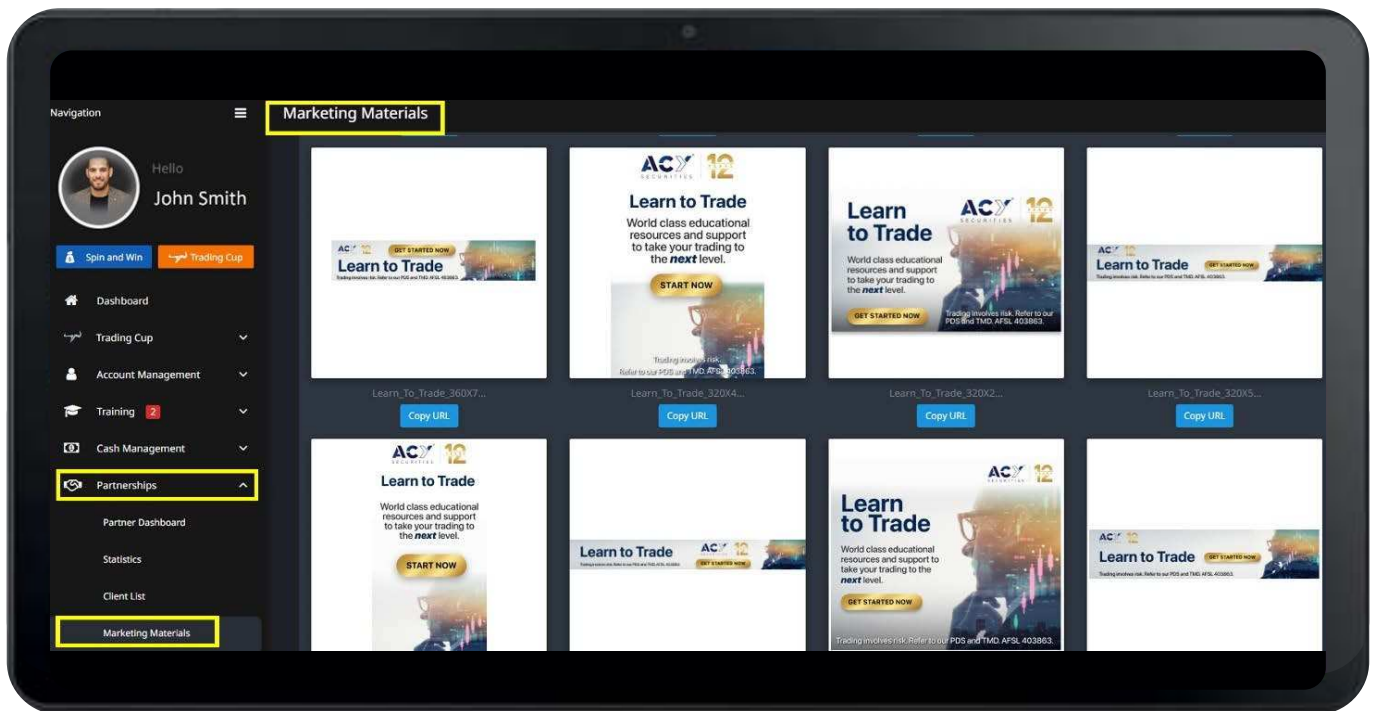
Navigation

Marketing Materials

Hello
John Smith

Spin and Win
Trading Cup

Dashboard
Trading Cup
Account Management
Training 2
Cash Management
Partnerships
Partner Dashboard
Statistics
Client List
Marketing Materials

ACY 12
GET STARTED NOW
Learn to Trade
Trading involves risk. Refer to our PDS and TMD. AFSL 403863.

Learn_To_Trade_360X7...
Copy URL

ACY SECURITIES 12
Learn to Trade
World class educational resources and support to take your trading to the next level.
START NOW
Trading involves risk. Refer to our PDS and TMD. AFSL 403863.

Learn_To_Trade_320X4...
Copy URL

Learn to Trade
ACY SECURITIES 12
World class educational resources and support to take your trading to the next level.
GET STARTED NOW
Trading involves risk. Refer to our PDS and TMD. AFSL 403863.

Learn_To_Trade_320X2...
Copy URL

ACY 12
Learn to Trade
GET STARTED NOW
Trading involves risk. Refer to our PDS and TMD. AFSL 403863.

Learn_To_Trade_320X5...
Copy URL

ACY SECURITIES 12
Learn to Trade
World class educational resources and support to take your trading to the next level.
START NOW

Learn to Trade
ACY 12
GET STARTED NOW
Trading involves risk. Refer to our PDS and TMD. AFSL 403863.

ACY SECURITIES 12
Learn to Trade
World class educational resources and support to take your trading to the next level.
GET STARTED NOW
Trading involves risk. Refer to our PDS and TMD. AFSL 403863.

ACY 12
Learn to Trade
GET STARTED NOW
Trading involves risk. Refer to our PDS and TMD. AFSL 403863.